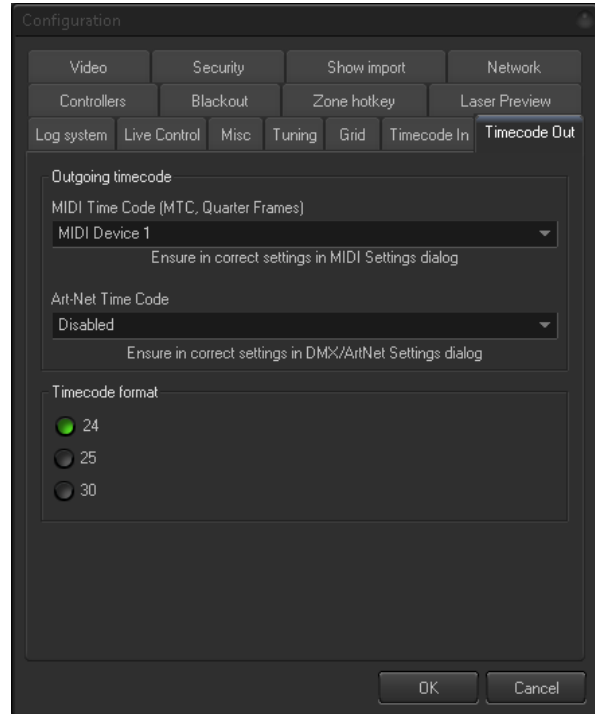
Configuration

Video | Security | Show import | Network
Controllers | Blackout | Zone hotkey | Laser Preview
Log system | Live Control | Misc | Tuning | Grid | Timecode In | Timecode Out

Outgoing timecode

MIDI Time Code (MTC, Quarter Frames)

MIDI Device 1

Ensure in correct settings in MIDI Settings dialog

Art-Net Time Code

Disabled

Ensure in correct settings in DMX/ArtNet Settings dialog

Timecode format

24

25

30

OK

Cancel